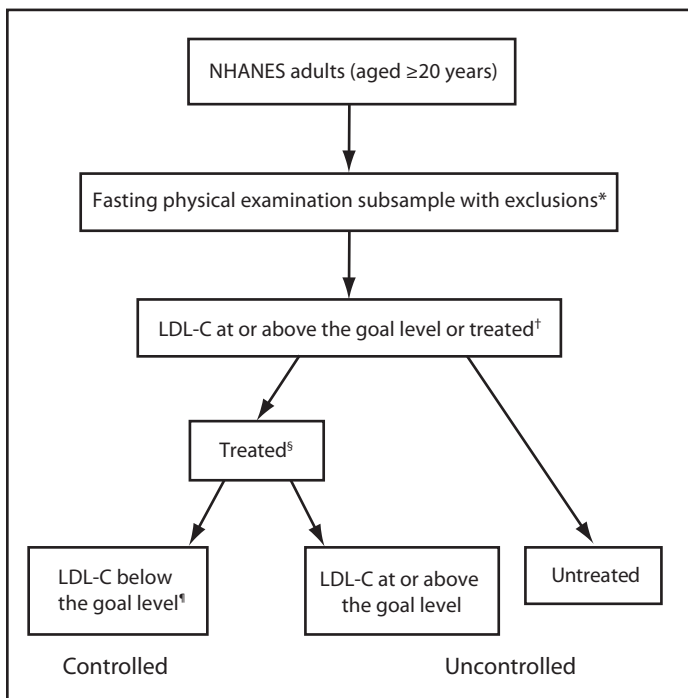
NHANES adults (aged ≥20 years)

Fasting physical examination subsample with exclusions*

LDL-C at or above the goal level or treated†

Treated§

LDL-C below the goal level¶

LDL-C at or above the goal level

Untreated

Controlled

Uncontrolled